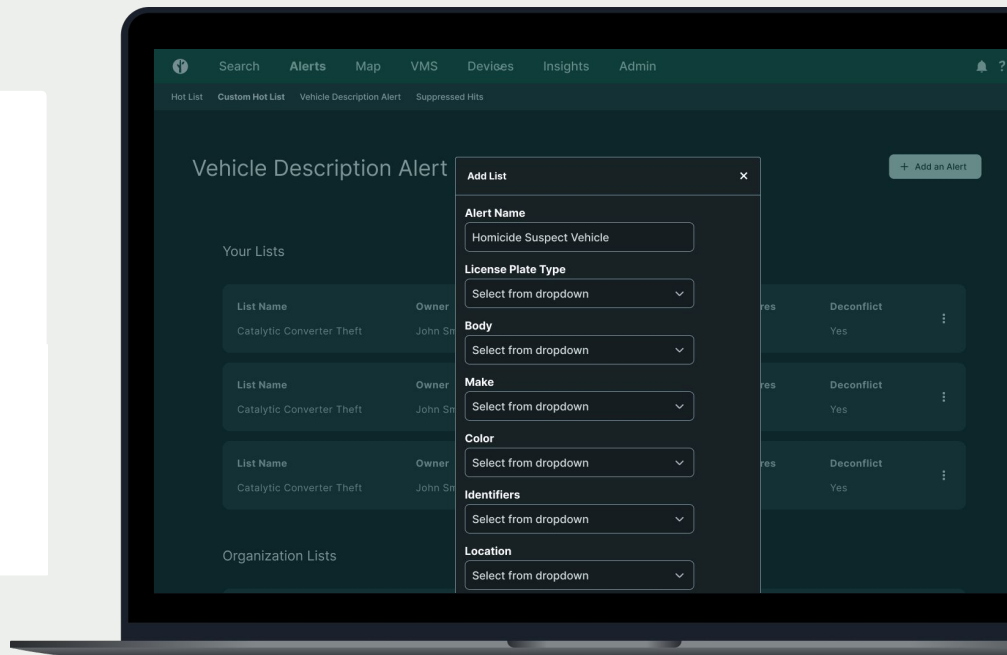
Search Alerts Map VMS Devices Insights Admin

Hot List Custom Hot List Vehicle Description Alert Suppressed Hits

Vehicle Description Alert

+ Add an Alert

Your Lists

| List Name | Owner | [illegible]res | Deconflict |
|---|---|---|---|
| Catalytic Converter Theft | John Sm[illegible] | | Yes |
| Catalytic Converter Theft | John Sm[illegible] | | Yes |
| Catalytic Converter Theft | John Sm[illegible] | | Yes |

Organization Lists

Add List ×

Alert Name
Homicide Suspect Vehicle

License Plate Type
Select from dropdown

Body
Select from dropdown

Make
Select from dropdown

Color
Select from dropdown

Identifiers
Select from dropdown

Location
Select from dropdown